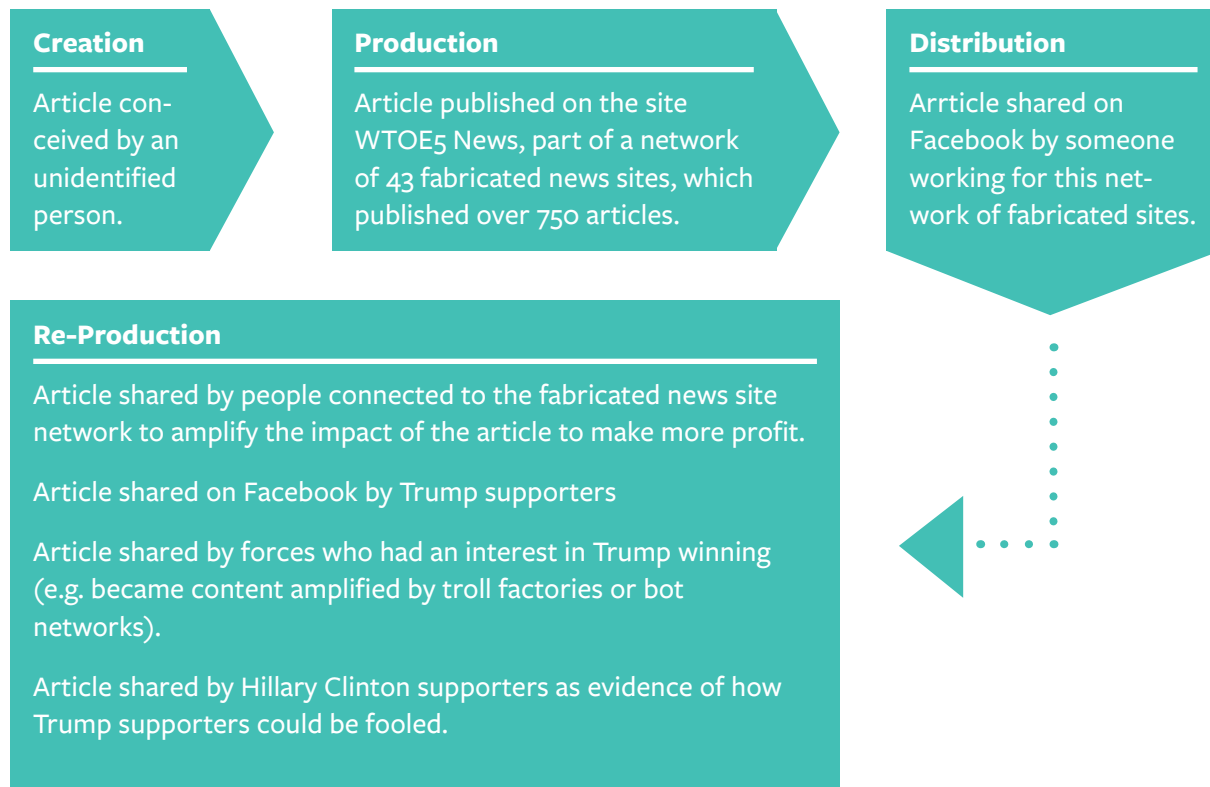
Creation

Article conceived by an unidentified person.

Production

Article published on the site WTOE5 News, part of a network of 43 fabricated news sites, which published over 750 articles.

Distribution

Arrticle shared on Facebook by someone working for this network of fabricated sites.

Re-Production

Article shared by people connected to the fabricated news site network to amplify the impact of the article to make more profit.

Article shared on Facebook by Trump supporters

Article shared by forces who had an interest in Trump winning (e.g. became content amplified by troll factories or bot networks).

Article shared by Hillary Clinton supporters as evidence of how Trump supporters could be fooled.